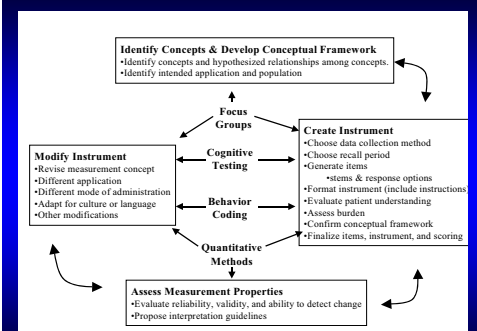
Identify Concepts & Develop Conceptual Framework
•Identify concepts and hypothesized relationships among concepts.
•Identify intended application and population

Focus Groups

Cognitive Testing

Behavior Coding

Quantitative Methods

Modify Instrument
•Revise measurement concept
•Different application
•Different mode of administration
•Adapt for culture or language
•Other modifications

Create Instrument
•Choose data collection method
•Choose recall period
•Generate items
•stems & response options
•Format instrument (include instructions)
•Evaluate patient understanding
•Assess burden
•Confirm conceptual framework
•Finalize items, instrument, and scoring

Assess Measurement Properties
•Evaluate reliability, validity, and ability to detect change
•Propose interpretation guidelines